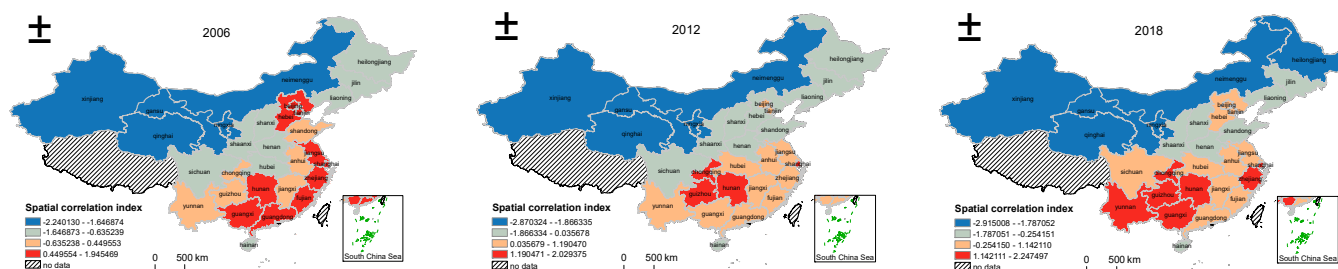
±

2006

heilongjiang
neimenggu
jilin
xinjiang
liaoning
gansu
beijing
tianjin
ningxia
hebei
qinghai
shanxi
shandong
shaanxi
henan
jiangsu
anhui
hubei
shanghai
sichuan
chongqing
zhejiang
jiangxi
hunan
guizhou
fujian
yunnan
guangxi
guangdong
hainan

Spatial correlation index
-2.240130 - -1.646874
-1.646873 - -0.635239
-0.635238 - 0.449553
0.449554 - 1.945469
no data

0 500 km

South China Sea

±

2012

heilongjiang
neimenggu
jilin
xinjiang
liaoning
gansu
beijing
tianjin
ningxia
hebei
qinghai
shanxi
shandong
shaanxi
henan
jiangsu
anhui
hubei
shanghai
sichuan
chongqing
zhejiang
jiangxi
hunan
guizhou
fujian
yunnan
guangxi
guangdong
hainan

Spatial correlation index
-2.870324 - -1.866335
-1.866334 - 0.035678
0.035679 - 1.190470
1.190471 - 2.029375
no data

0 500 km

South China Sea

±

2018

heilongjiang
neimenggu
jilin
xinjiang
liaoning
gansu
beijing
tianjin
ningxia
hebei
qinghai
shanxi
shandong
shaanxi
henan
jiangsu
anhui
hubei
shanghai
sichuan
chongqing
zhejiang
jiangxi
hunan
guizhou
fujian
yunnan
guangxi
guangdong
hainan

Spatial correlation index
-2.915008 - -1.787052
-1.787051 - -0.254151
-0.254150 - 1.142110
1.142111 - 2.247497
no data

0 500 km

South China Sea